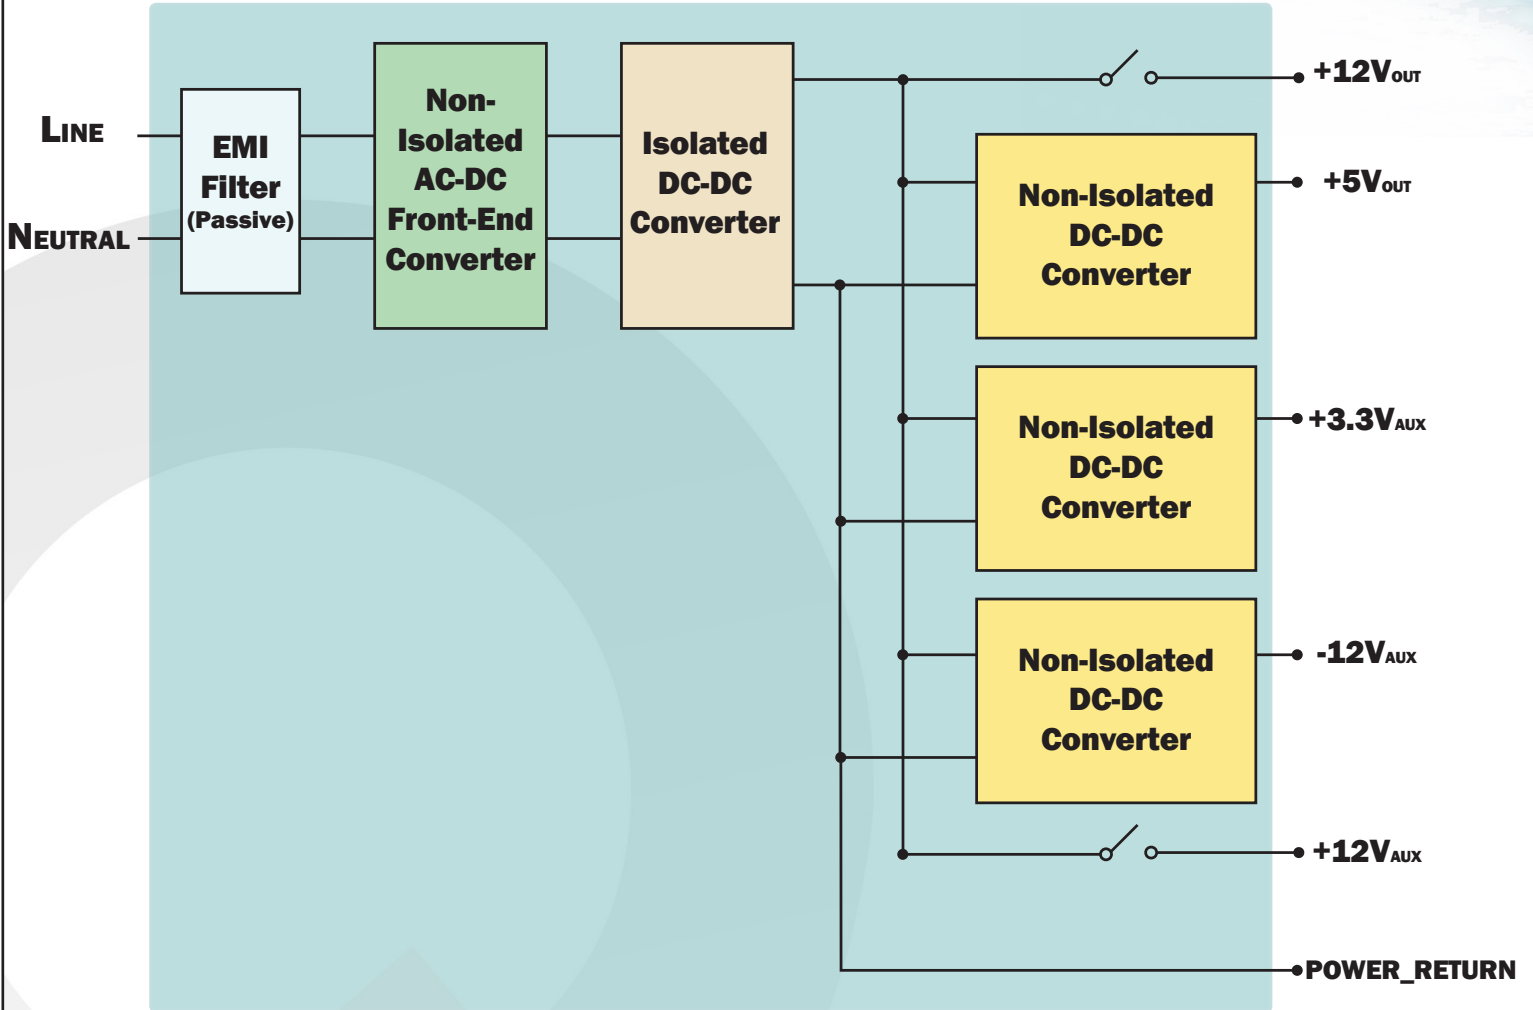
LINE

NEUTRAL

EMI Filter (Passive)

Non-Isolated AC-DC Front-End Converter

Isolated DC-DC Converter

+12V$_{OUT}$

Non-Isolated DC-DC Converter

+5V$_{OUT}$

Non-Isolated DC-DC Converter

+3.3V$_{AUX}$

Non-Isolated DC-DC Converter

-12V$_{AUX}$

+12V$_{AUX}$

POWER_RETURN